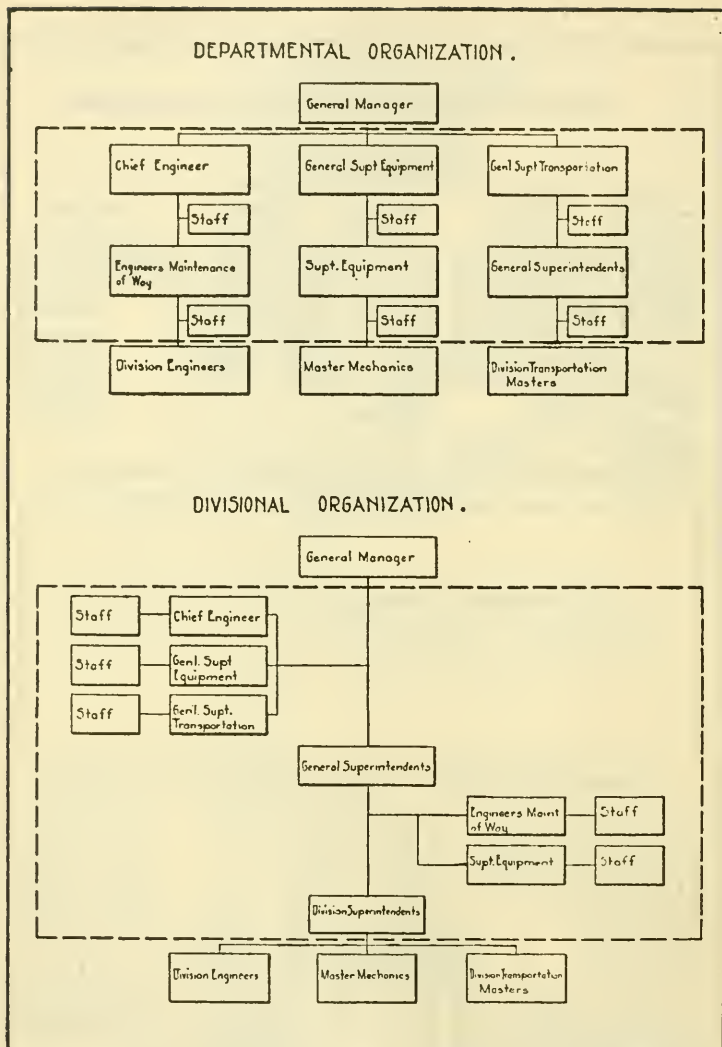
DEPARTMENTAL ORGANIZATION.

General Manager

Chief Engineer

Staff

Engineers Maintenance of Way

Staff

Division Engineers

General Supt Equipment

Staff

Supt. Equipment

Staff

Master Mechanics

Genl Supt Transportation

Staff

General Superintendents

Staff

Division Transportation Masters

DIVISIONAL ORGANIZATION.

General Manager

Staff

Chief Engineer

Staff

Genl. Supt Equipment

Staff

Genl. Supt. Transportation

General Superintendents

Engineers Maint of Way

Staff

Supt. Equipment

Staff

Division Superintendents

Division Engineers

Master Mechanics

Division Transportation Masters